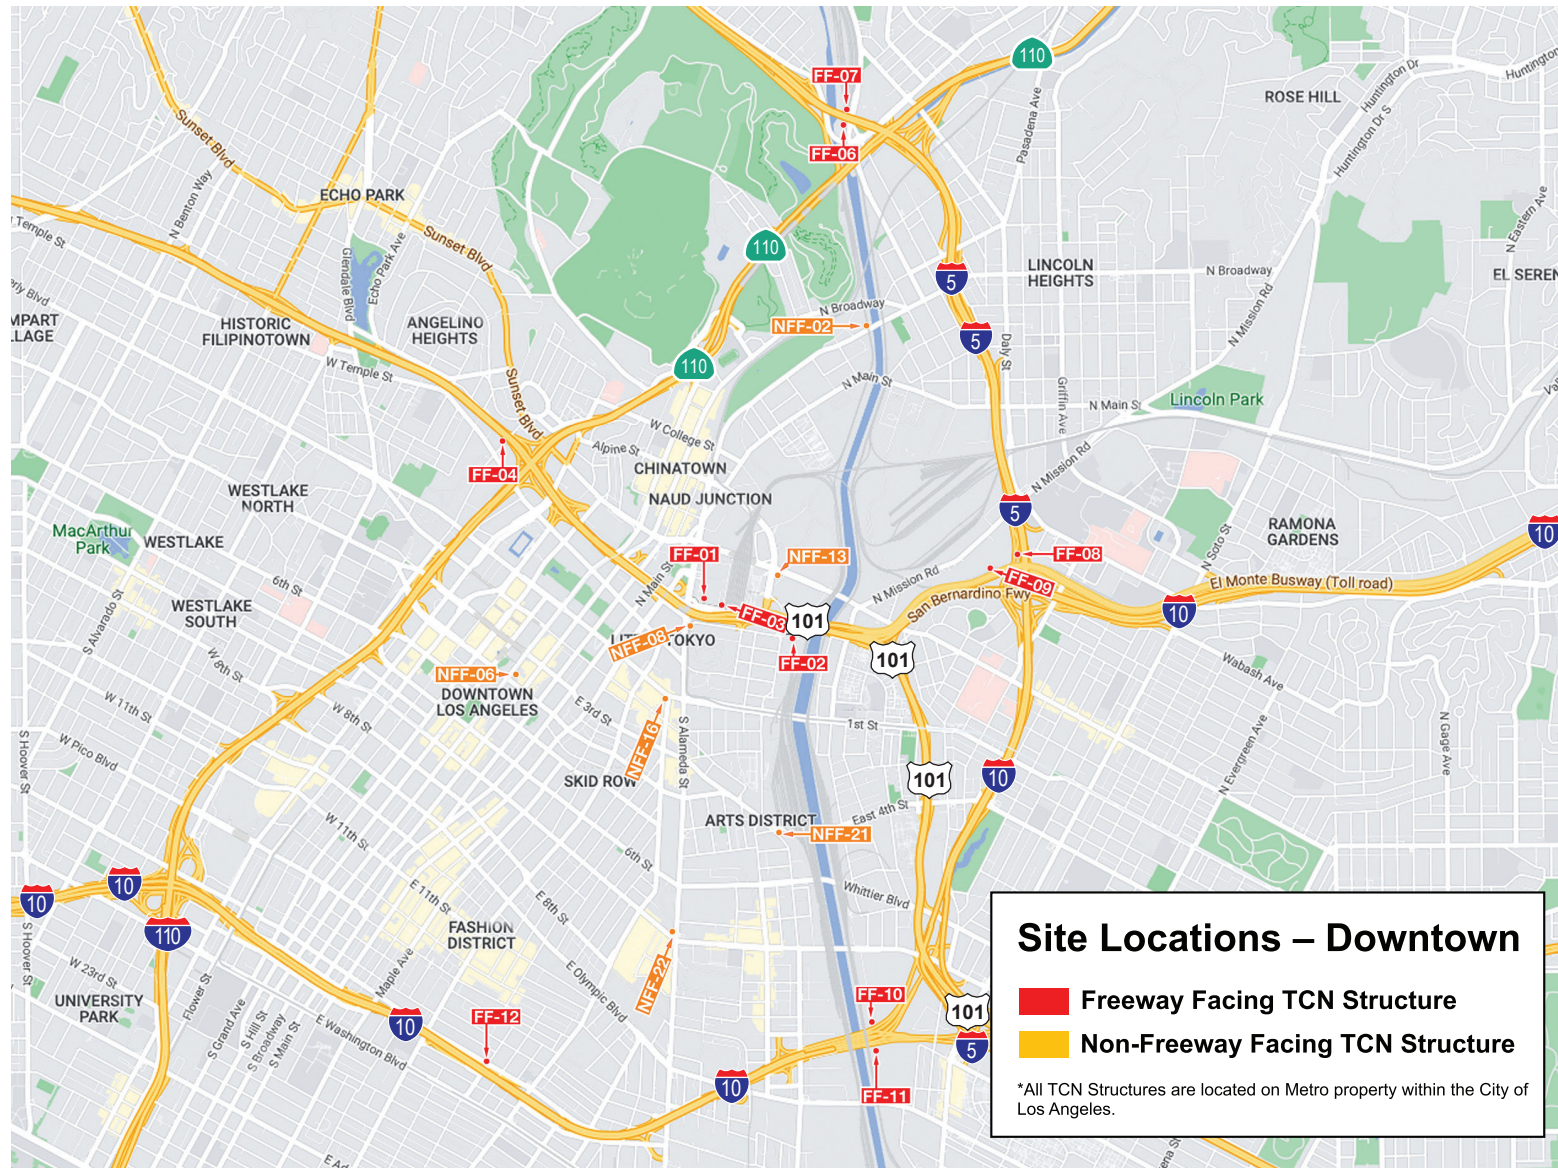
FF-07
110
ROSE HILL
Huntington Dr
Huntington Dr S
Huntington
FF-06
Sunset Blvd
ECHO PARK
N Benton Way
Temple St
Sunset Blvd
110
Pasadena Ave
N Eastern Ave
5
LINCOLN HEIGHTS
N Broadway
EL SEREN
Glendale Blvd
Echo Park Ave
N Broadway
NFF-02
N Mission Rd
HISTORIC FILIPINOTOWN
ANGELINO HEIGHTS
5
MPART LAGE
W Temple St
110
N Main St
Daly St
Griffin Ave
N Main St
Lincoln Park
Sunset Blvd
W College St
Alpine St
N Mission Rd
FF-04
CHINATOWN
WESTLAKE NORTH
NAUD JUNCTION
5
RAMONA GARDENS
MacArthur Park
WESTLAKE
FF-01
NFF-13
FF-08
N Soto St
6th St
N Main St
FF-09
El Monte Busway (Toll road)
10
WESTLAKE SOUTH
N Mission Rd
San Bernardino Fwy
FF-03
101
10
S Alvarado St
LITTLE TOKYO
NFF-08
101
FF-02
Wabash Ave
NFF-06
W 8th St
DOWNTOWN LOS ANGELES
E 3rd St
W 11th St
W 8th St
S Alameda St
1st St
N Evergreen Ave
N Gage Ave
W Pico Blvd
NFF-16
S Hoover St
SKID ROW
101
10
W 11th St
ARTS DISTRICT
East 4th St
NFF-21
6th St
10
Whittier Blvd
10
E 11th St
E 8th St
110
FASHION DISTRICT
S Hoover St
W 23rd St
E Olympic Blvd
NFF-22
UNIVERSITY PARK
Maple Ave
Flower St
S Grand Ave
S Hill St
S Broadway
S Main St
E Washington Blvd
10
FF-12
FF-10
101
5
10
FF-11

Site Locations – Downtown
Freeway Facing TCN Structure
Non-Freeway Facing TCN Structure
*All TCN Structures are located on Metro property within the City of Los Angeles.